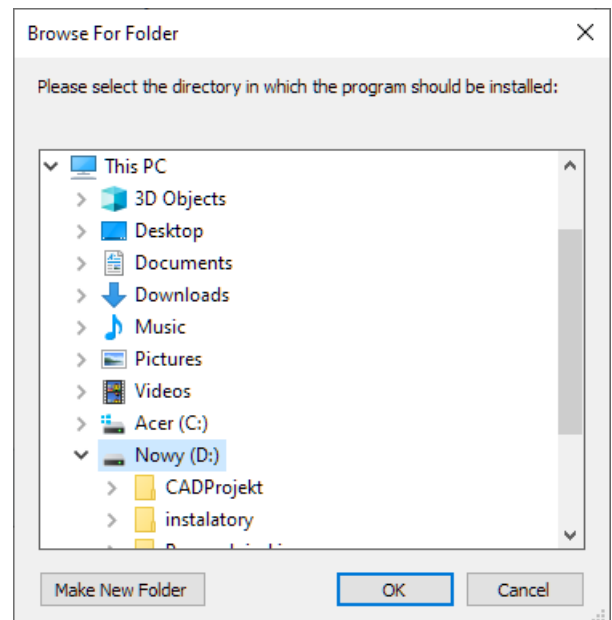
Browse For Folder

Please select the directory in which the program should be installed:

This PC
3D Objects
Desktop
Documents
Downloads
Music
Pictures
Videos
Acer (C:)
Nowy (D:)
CADProjekt
instalatory
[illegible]

Make New Folder
OK
Cancel